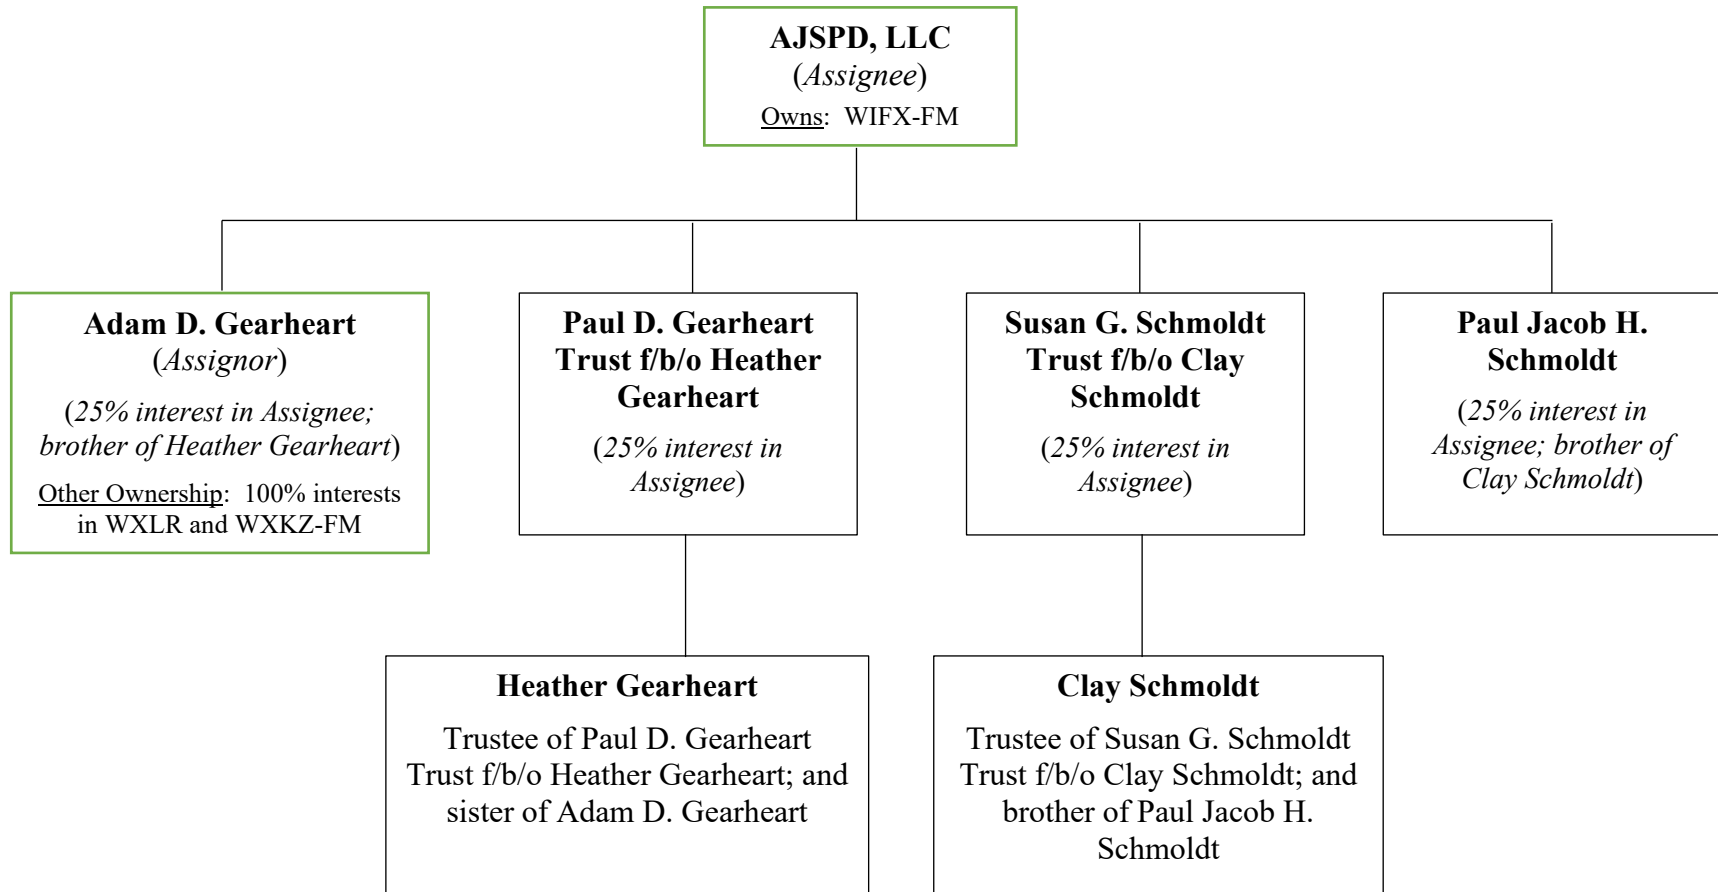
AJSPD, LLC
(Assignee)
Owns: WIFX-FM

Adam D. Gearheart
(Assignor)
(25% interest in Assignee; brother of Heather Gearheart)
Other Ownership: 100% interests in WXLR and WXKZ-FM

Paul D. Gearheart Trust f/b/o Heather Gearheart
(25% interest in Assignee)

Susan G. Schmoldt Trust f/b/o Clay Schmoldt
(25% interest in Assignee)

Paul Jacob H. Schmoldt
(25% interest in Assignee; brother of Clay Schmoldt)

Heather Gearheart
Trustee of Paul D. Gearheart Trust f/b/o Heather Gearheart; and sister of Adam D. Gearheart

Clay Schmoldt
Trustee of Susan G. Schmoldt Trust f/b/o Clay Schmoldt; and brother of Paul Jacob H. Schmoldt